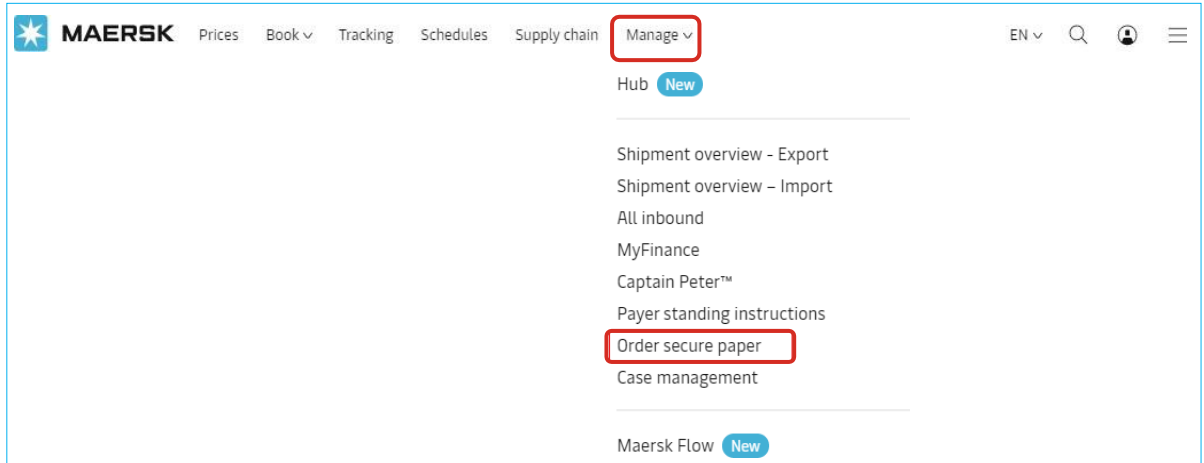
MAERSK Prices Book Tracking Schedules Supply chain Manage EN

Hub New

Shipment overview - Export
Shipment overview – Import
All inbound
MyFinance
Captain Peter™
Payer standing instructions
Order secure paper
Case management

Maersk Flow New